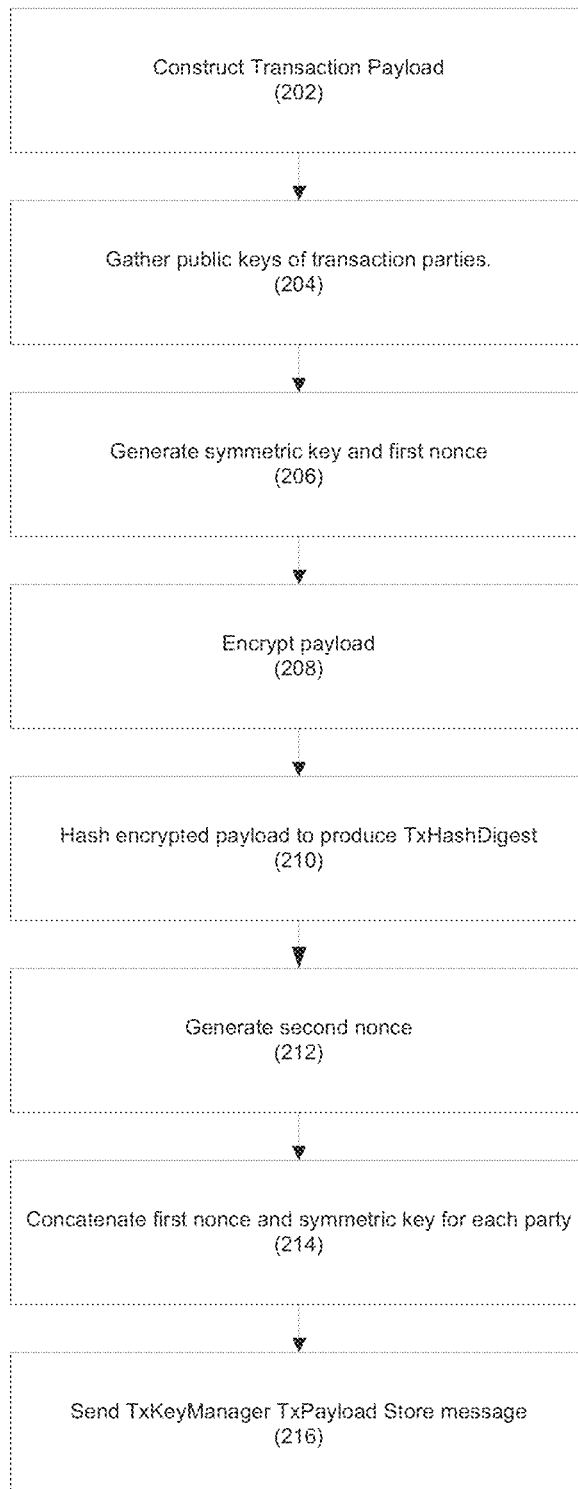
Construct Transaction Payload
(202)

Gather public keys of transaction parties.
(204)

Generate symmetric key and first nonce
(206)

Encrypt payload
(208)

Hash encrypted payload to produce TxHashDigest
(210)

Generate second nonce
(212)

Concatenate first nonce and symmetric key for each party
(214)

Send TxKeyManager TxPayload Store message
(216)